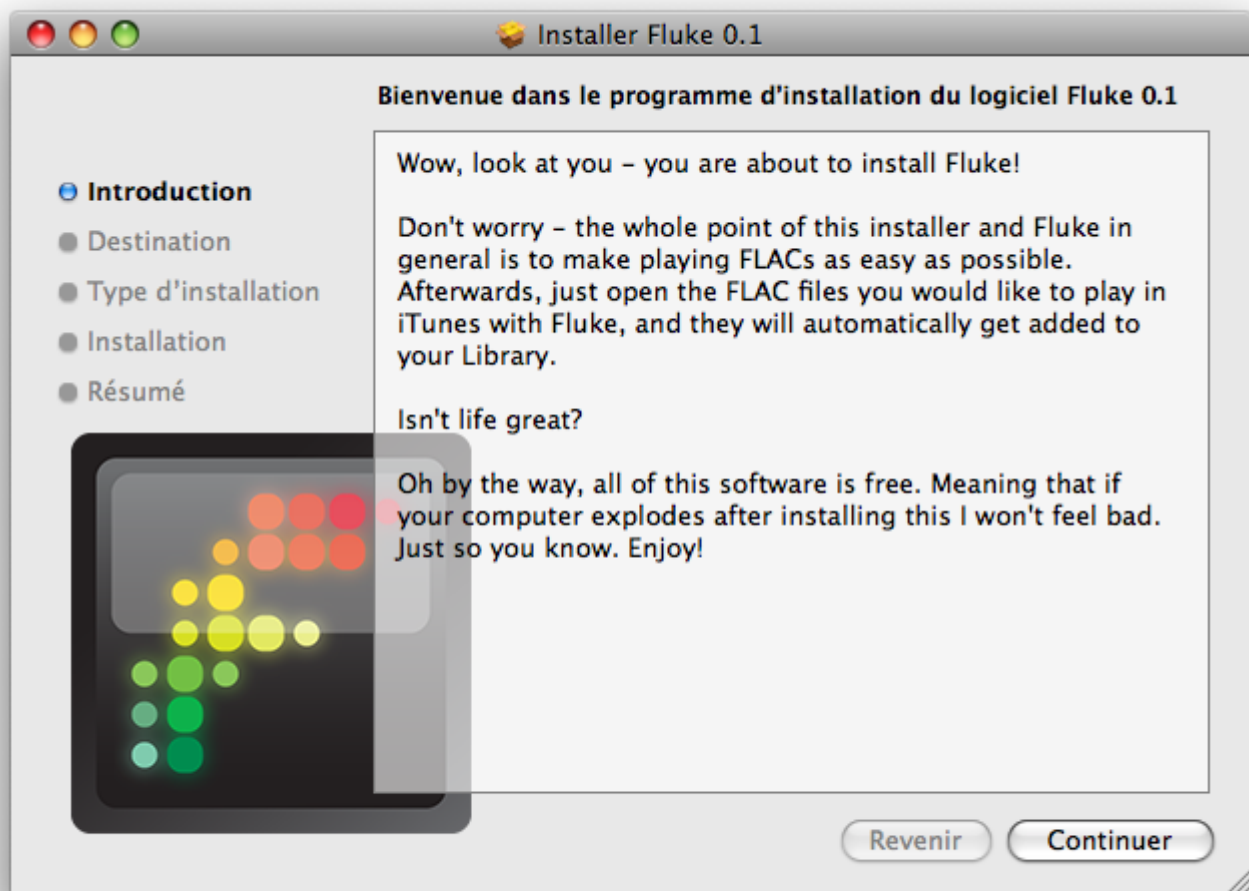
Installer Fluke 0.1

Bienvenue dans le programme d'installation du logiciel Fluke 0.1

Introduction
Destination
Type d'installation
Installation
Résumé

Wow, look at you - you are about to install Fluke!

Don't worry - the whole point of this installer and Fluke in general is to make playing FLACs as easy as possible. Afterwards, just open the FLAC files you would like to play in iTunes with Fluke, and they will automatically get added to your Library.

Isn't life great?

Oh by the way, all of this software is free. Meaning that if your computer explodes after installing this I won't feel bad. Just so you know. Enjoy!

Revenir
Continuer